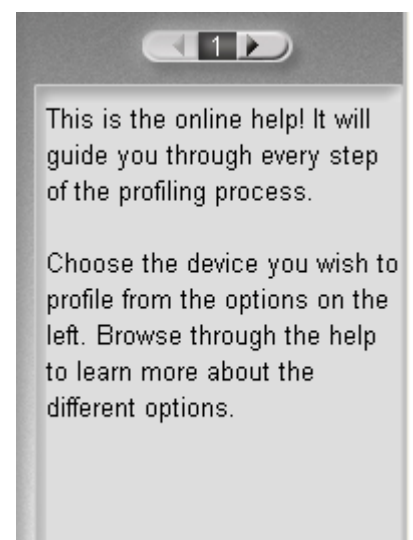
1

This is the online help! It will guide you through every step of the profiling process.

Choose the device you wish to profile from the options on the left. Browse through the help to learn more about the different options.